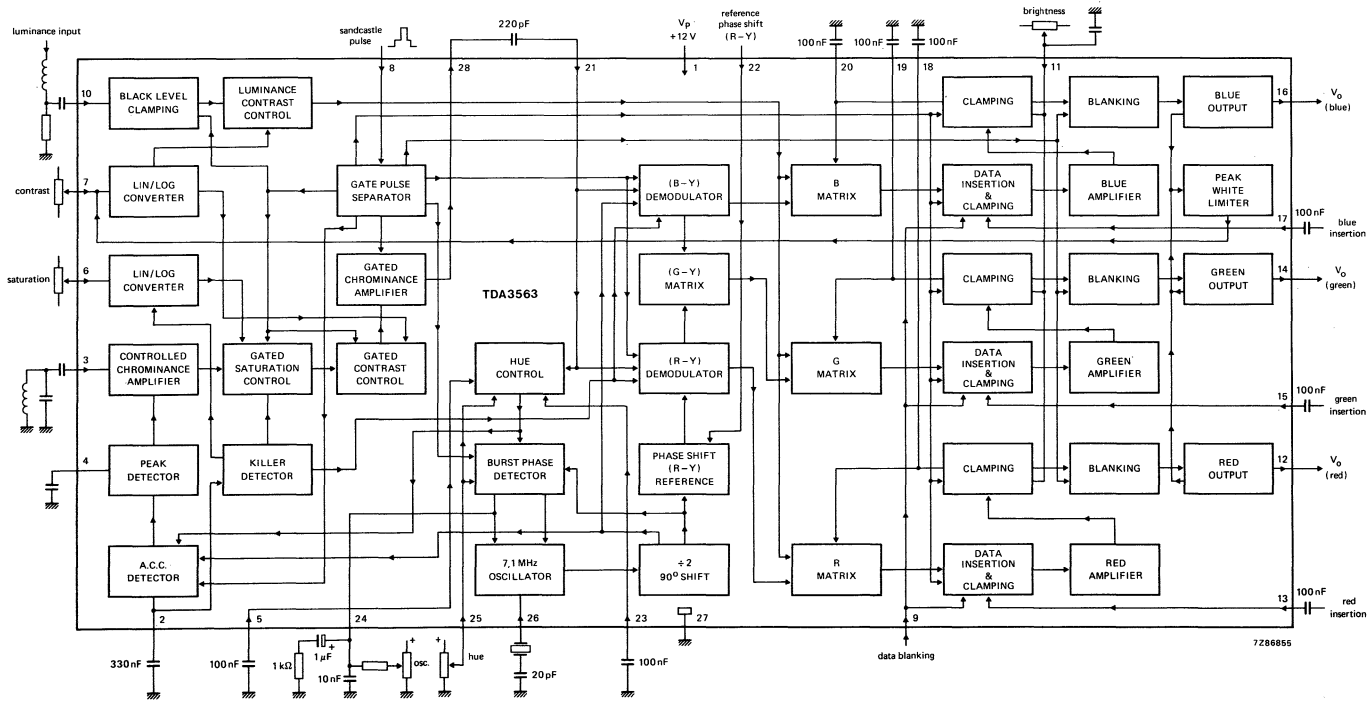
luminance input
sandcastle pulse
220 pF
$V_P$ +12 V
reference phase shift (R – Y)
100 nF
100 nF
100 nF
brightness
10
8
28
21
1
22
20
19
18
11
BLACK LEVEL CLAMPING
LUMINANCE CONTRAST CONTROL
CLAMPING
BLANKING
BLUE OUTPUT
16
$V_o$ (blue)
contrast
7
LIN/LOG CONVERTER
GATE PULSE SEPARATOR
(B – Y) DEMODULATOR
B MATRIX
DATA INSERTION & CLAMPING
BLUE AMPLIFIER
PEAK WHITE LIMITER
17
100 nF
blue insertion
saturation
6
LIN/LOG CONVERTER
GATED CHROMINANCE AMPLIFIER
(G – Y) MATRIX
TDA3563
CLAMPING
BLANKING
GREEN OUTPUT
14
$V_o$ (green)
3
CONTROLLED CHROMINANCE AMPLIFIER
GATED SATURATION CONTROL
GATED CONTRAST CONTROL
HUE CONTROL
(R – Y) DEMODULATOR
G MATRIX
DATA INSERTION & CLAMPING
GREEN AMPLIFIER
100 nF
15
green insertion
4
PEAK DETECTOR
KILLER DETECTOR
BURST PHASE DETECTOR
PHASE SHIFT (R – Y) REFERENCE
CLAMPING
BLANKING
RED OUTPUT
12
$V_o$ (red)
A.C.C. DETECTOR
7,1 MHz OSCILLATOR
÷ 2 90° SHIFT
R MATRIX
DATA INSERTION & CLAMPING
RED AMPLIFIER
100 nF
13
red insertion
2
5
24
25
26
23
27
9
330 nF
100 nF
1 kΩ
1 µF
10 nF
osc.
hue
20 pF
100 nF
data blanking
7Z86855